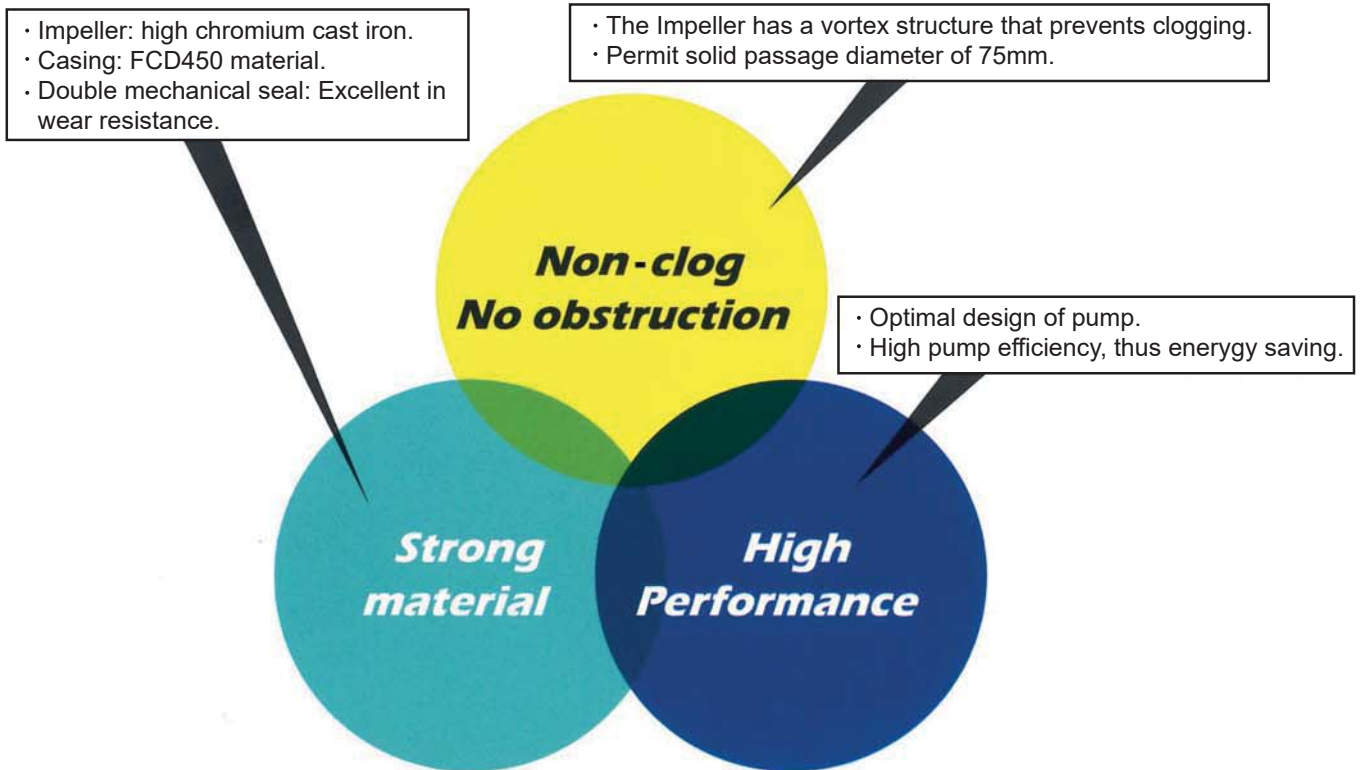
・Impeller: high chromium cast iron.
・Casing: FCD450 material.
・Double mechanical seal: Excellent in wear resistance.

・The Impeller has a vortex structure that prevents clogging.
・Permit solid passage diameter of 75mm.

Non-clog
No obstruction

・Optimal design of pump.
・High pump efficiency, thus enerygy saving.

Strong material

High Performance